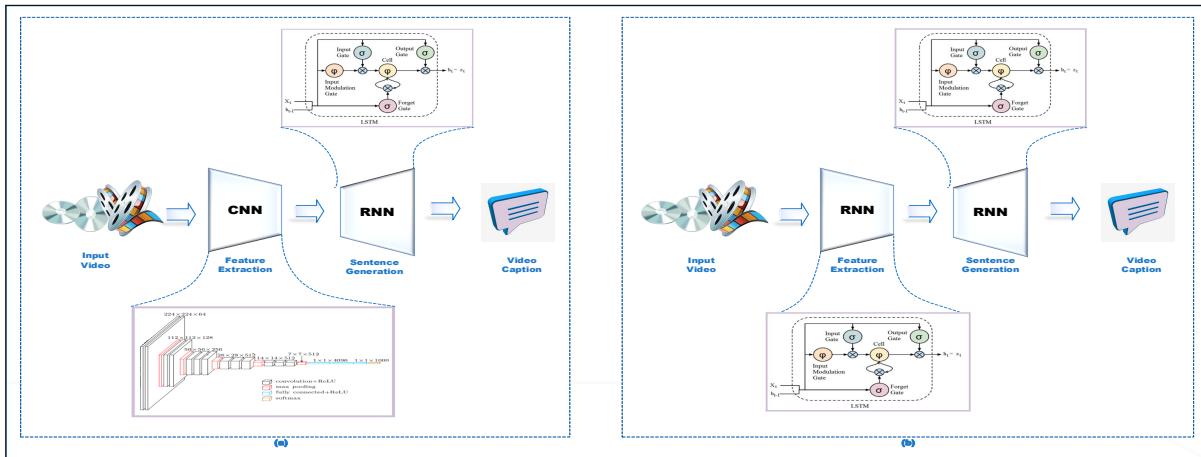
Input Gate
Output Gate
$\sigma$
$\sigma$
$\varphi$
Cell
$\varphi$
$h_t = z_t$
Input Modulation Gate
$\sigma$
Forget Gate
$X_t$
$h_{t-1}$
LSTM

CNN
RNN
Input Video
Feature Extraction
Sentence Generation
Video Caption

224 × 224 × 64
112 × 112 × 128
56 × 56 × 256
28 × 28 × 512
14 × 14 × 512
7 × 7 × 512
1 × 1 × 4096
1 × 1 × 1000
convolution+ReLU
max pooling
fully connected+ReLU
softmax

(a)

Input Gate
Output Gate
$\sigma$
$\sigma$
$\varphi$
Cell
$\varphi$
$h_t = z_t$
Input Modulation Gate
$\sigma$
Forget Gate
$X_t$
$h_{t-1}$
LSTM

RNN
RNN
Input Video
Feature Extraction
Sentence Generation
Video Caption

Input Gate
Output Gate
$\sigma$
$\sigma$
$\varphi$
Cell
$\varphi$
$h_t = z_t$
Input Modulation Gate
$\sigma$
Forget Gate
$X_t$
$h_{t-1}$
LSTM

(b)